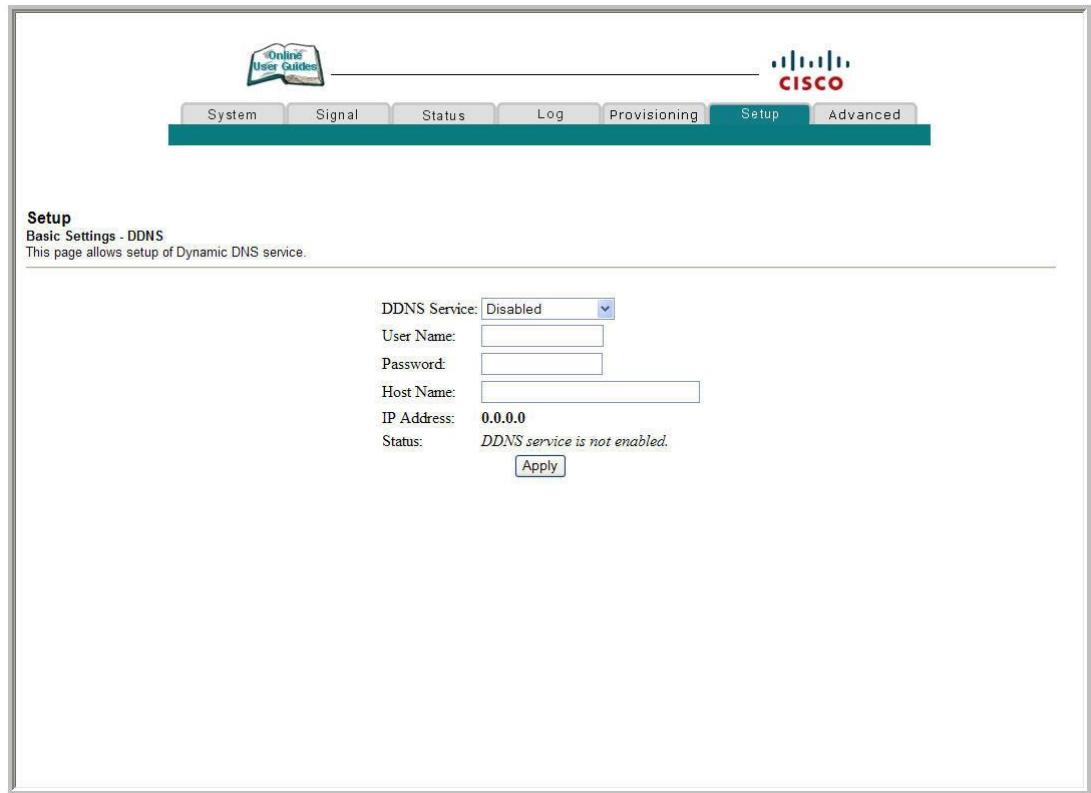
Online User Guides

cisco

System | Signal | Status | Log | Provisioning | Setup | Advanced

Setup
Basic Settings - DDNS
This page allows setup of Dynamic DNS service.

DDNS Service: Disabled
User Name:
Password:
Host Name:
IP Address: 0.0.0.0
Status: DDNS service is not enabled.
Apply